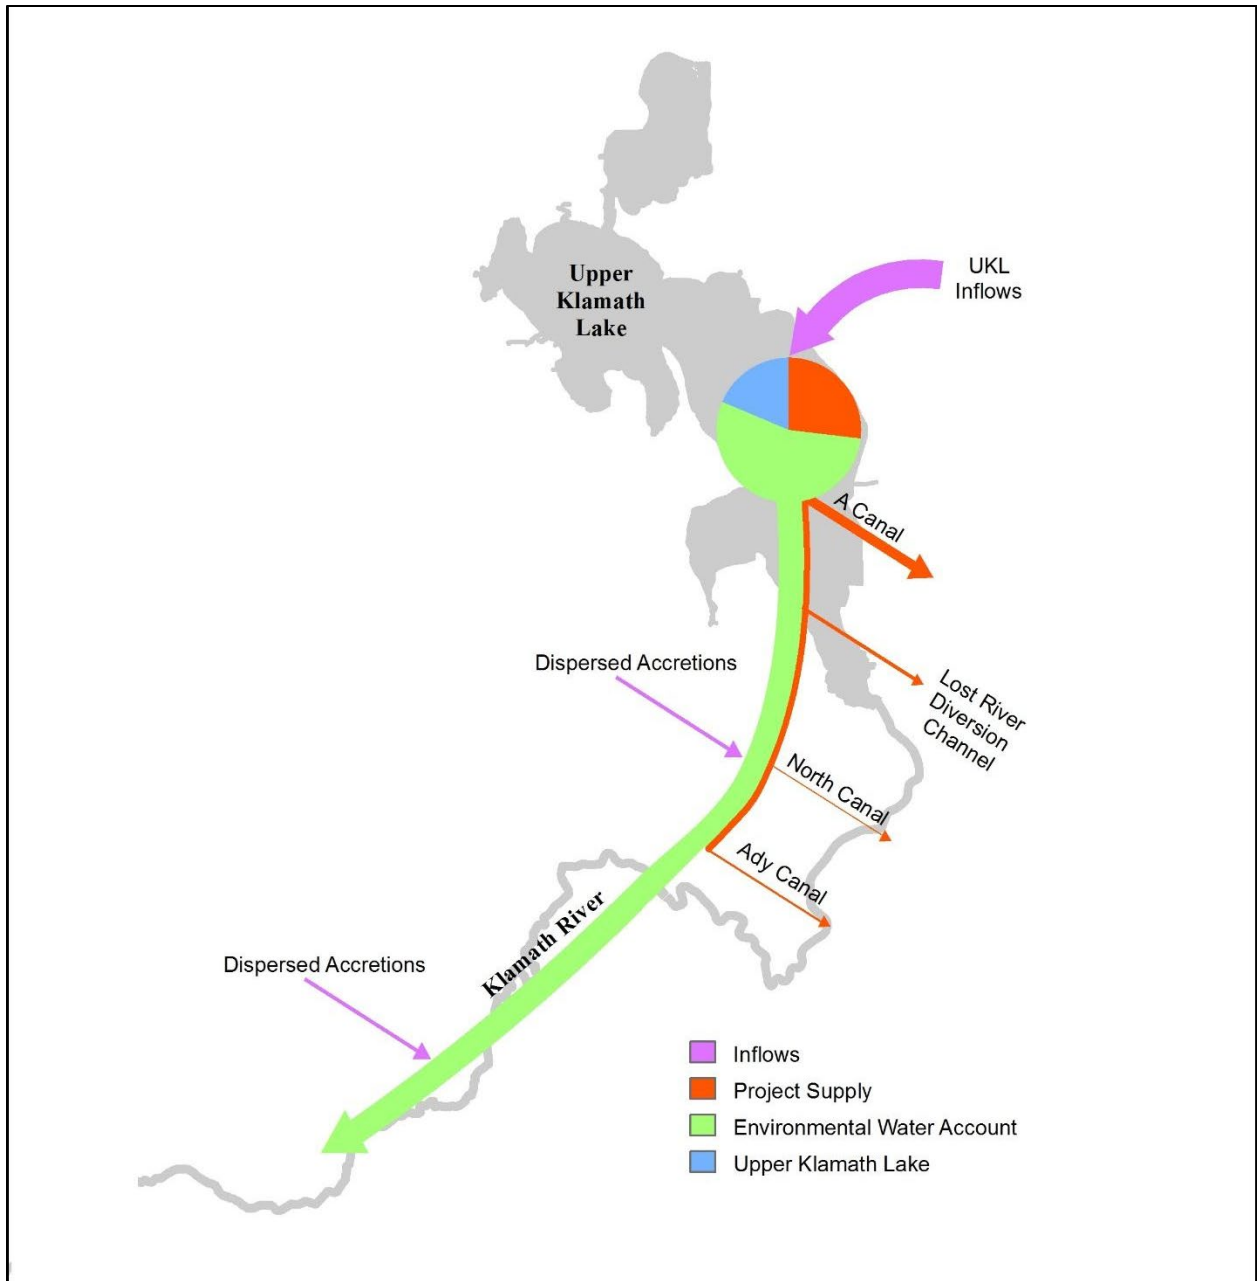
Upper Klamath Lake

UKL Inflows

A Canal

Dispersed Accretions

Lost River Diversion Channel

North Canal

Ady Canal

Klamath River

Dispersed Accretions

Inflows
Project Supply
Environmental Water Account
Upper Klamath Lake